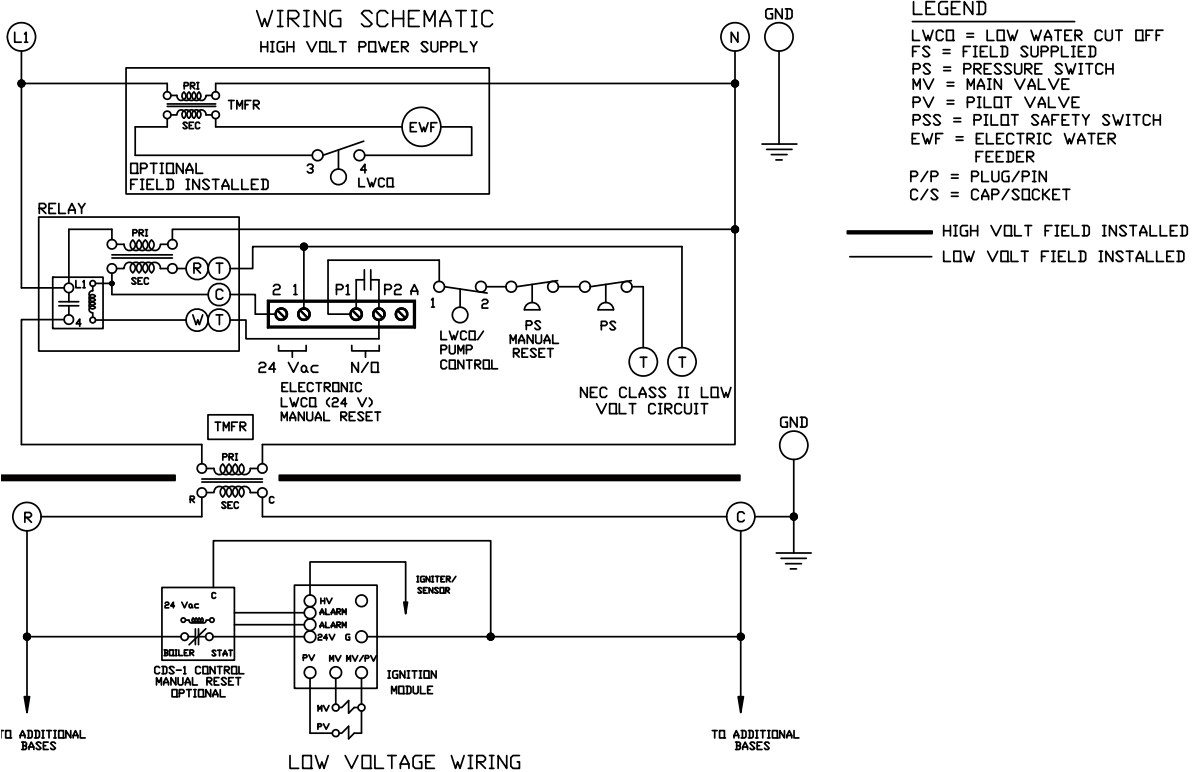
WIRING SCHEMATIC
HIGH VOLT POWER SUPPLY

L1
N
GND

LEGEND
LWCO = LOW WATER CUT OFF
FS = FIELD SUPPLIED
PS = PRESSURE SWITCH
MV = MAIN VALVE
PV = PILOT VALVE
PSS = PILOT SAFETY SWITCH
EWF = ELECTRIC WATER FEEDER
P/P = PLUG/PIN
C/S = CAP/SOCKET

HIGH VOLT FIELD INSTALLED
LOW VOLT FIELD INSTALLED

PRI
TMFR
SEC
EWF
3
4
OPTIONAL
FIELD INSTALLED
LWCO

RELAY
PRI
SEC
L1
4
R
T
C
W
T
2 1
P1 P2 A
1
2
24 Vac
N/O
ELECTRONIC
LWCO (24 V)
MANUAL RESET
LWCO/
PUMP
CONTROL
PS
MANUAL
RESET
PS
T
T
NEC CLASS II LOW
VOLT CIRCUIT

TMFR
PRI
R
SEC
C
GND
R
C

IGNITER/
SENSOR
24 Vac
C
BOILER
STAT
CDS-1 CONTROL
MANUAL RESET
OPTIONAL
HV
ALARM
ALARM
24V
G
PV
MV
MV/PV
IGNITION
MODULE
MV
PV

TO ADDITIONAL
BASES
TO ADDITIONAL
BASES

LOW VOLTAGE WIRING